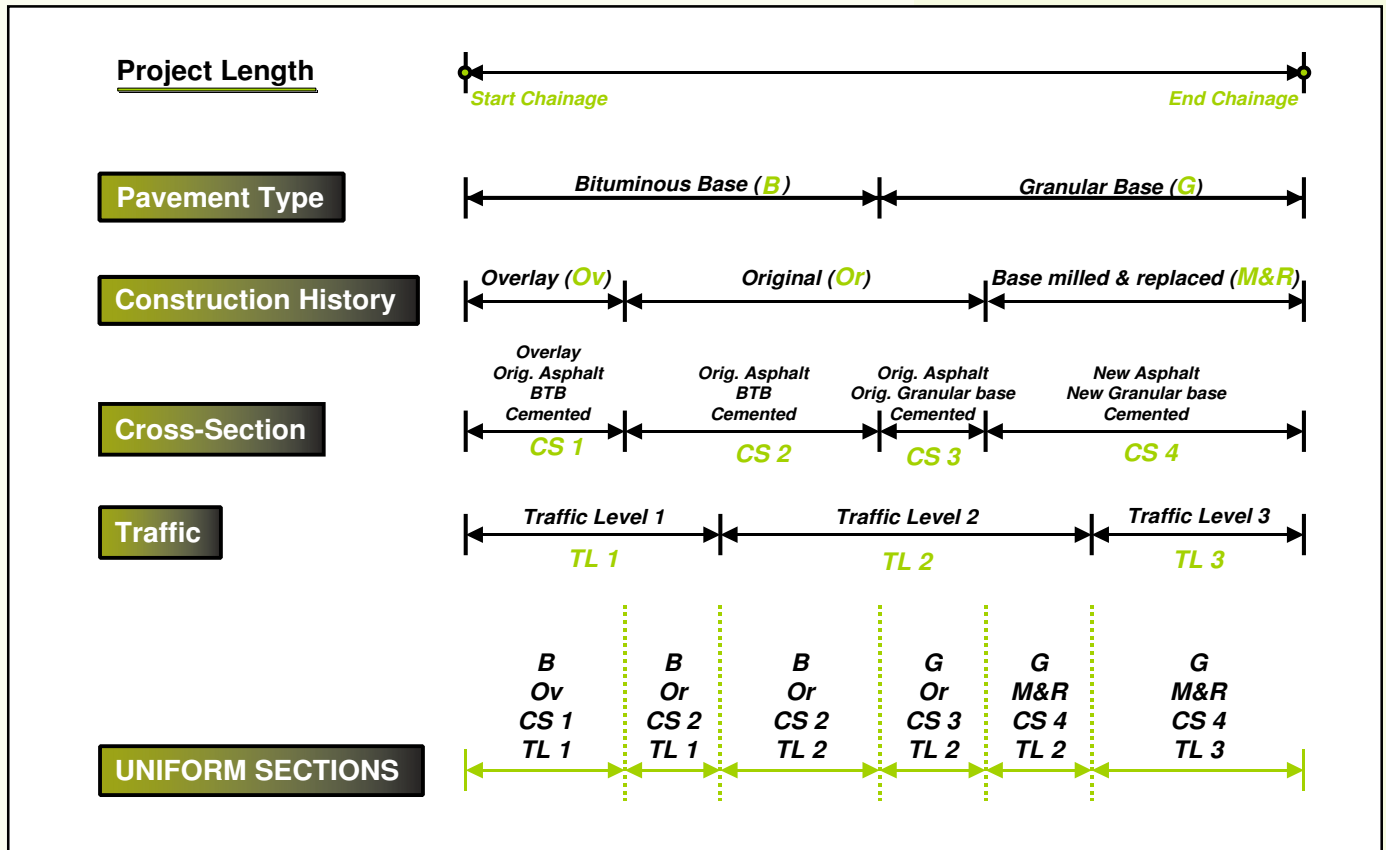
Project Length

Start Chainage

End Chainage

Pavement Type

Bituminous Base (B)

Granular Base (G)

Construction History

Overlay (Ov)

Original (Or)

Base milled & replaced (M&R)

Cross-Section

Overlay Orig. Asphalt BTB Cemented

CS 1

Orig. Asphalt BTB Cemented

CS 2

Orig. Asphalt Orig. Granular base Cemented

CS 3

New Asphalt New Granular base Cemented

CS 4

Traffic

Traffic Level 1

TL 1

Traffic Level 2

TL 2

Traffic Level 3

TL 3

UNIFORM SECTIONS

| B | B | B | G | G | G |
|---|---|---|---|---|---|
| Ov | Or | Or | Or | M&R | M&R |
| CS 1 | CS 2 | CS 2 | CS 3 | CS 4 | CS 4 |
| TL 1 | TL 1 | TL 2 | TL 2 | TL 2 | TL 3 |